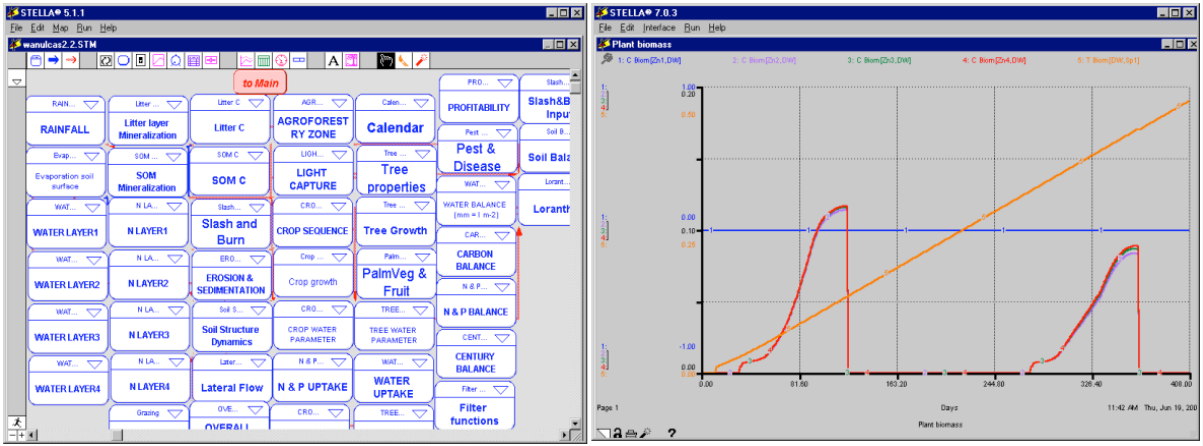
STELLA® 5.1.1
File Edit Map Run Help
wanulcas2.2.STM
A
to Main

RAIN... RAINFALL
Litter ... Litter layer Mineralization
Litter C Litter C
AGR... AGROFORESTRY ZONE
Calen... Calendar
PRO... PROFITABILITY
Slash... Slash&B Input
Evap... Evaporation soil surface
SOM ... SOM Mineralization
SOM C SOM C
LIGH... LIGHT CAPTURE
Tree ... Tree properties
Pest ... Pest & Disease
Soil B... Soil Bala
WAT... WATER LAYER1
N LA... N LAYER1
Slash... Slash and Burn
CRO... CROP SEQUENCE
Tree ... Tree Growth
WAT... WATER BALANCE (mm = l m-2)
Lorant... Loranth
WAT... WATER LAYER2
N LA... N LAYER2
ERO... EROSION & SEDIMENTATION
Crop ... Crop growth
Palm... PalmVeg & Fruit
CAR... CARBON BALANCE
WAT... WATER LAYER3
N LA... N LAYER3
Soil S... Soil Structure Dynamics
CRO... CROP WATER PARAMETER
TREE... TREE WATER PARAMETER
N & P... N & P BALANCE
WAT... WATER LAYER4
N LA... N LAYER4
Later... Lateral Flow
N & P... N & P UPTAKE
WAT... WATER UPTAKE
CENT... CENTURY BALANCE
Grazing
OVE... OVERALL
CRO...
TREE...
Filter ... Filter functions

STELLA® 7.0.3
File Edit Interface Run Help
Plant biomass
1: C Biom[Zn1,DW] 2: C Biom[Zn2,DW] 3: C Biom[Zn3,DW] 4: C Biom[Zn4,DW] 5: T Biom[DW,Sp1]
1.00
0.20
0.50
0.00
0.10
0.25
-1.00
0.00
0.00
0.00 81.60 163.20 244.80 326.40 408.00
Days
Page 1
11:42 AM Thu, Jun 19, 200
Plant biomass
?